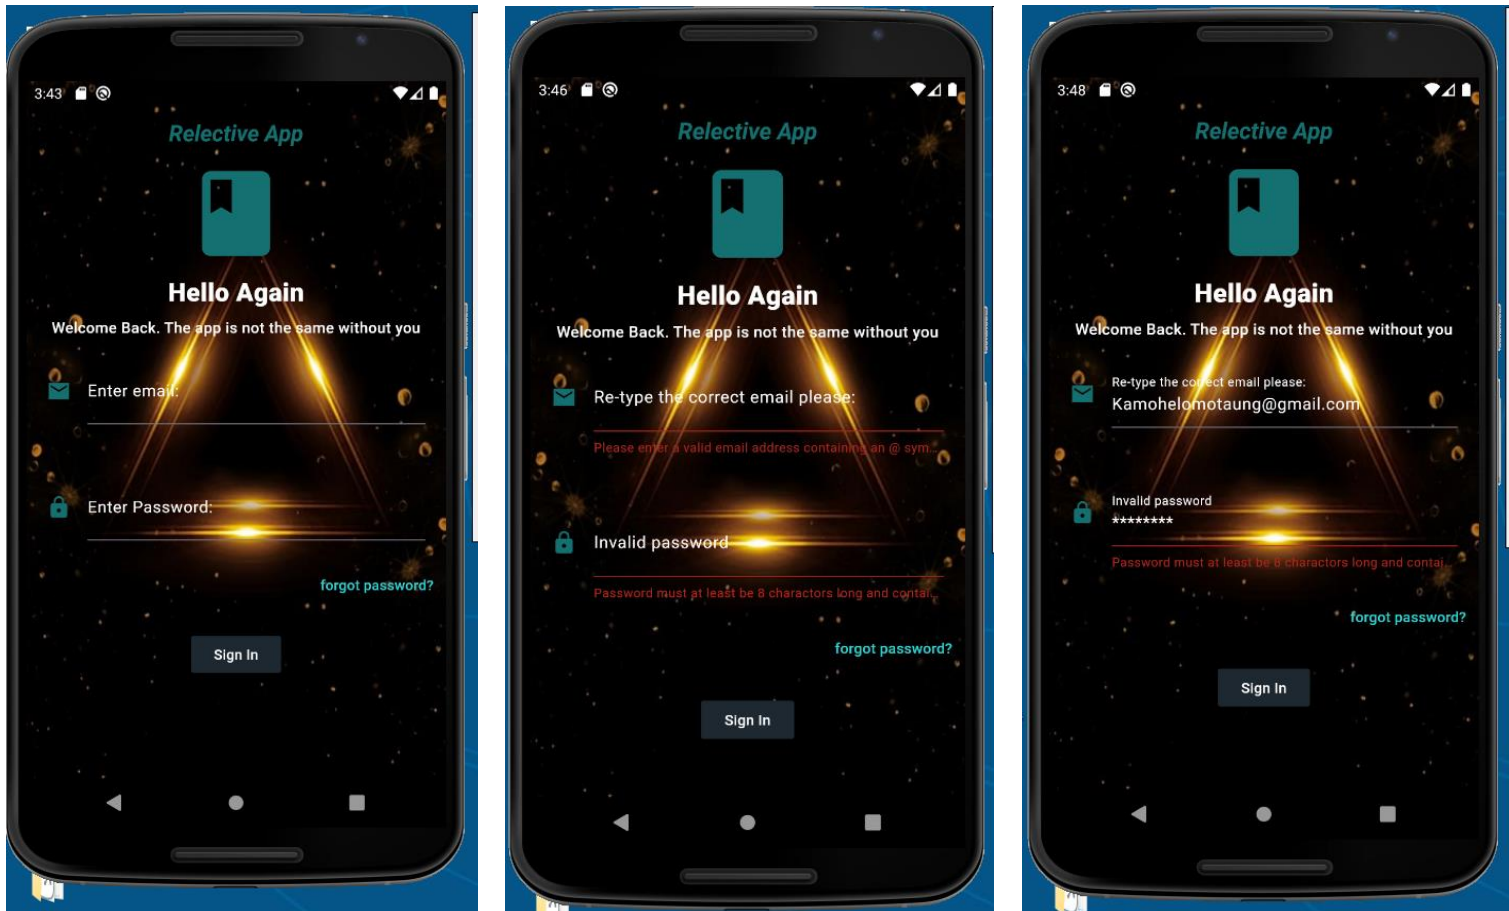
3:43

Relective App

Hello Again

Welcome Back. The app is not the same without you

Enter email:

Enter Password:

forgot password?

Sign In

3:46

Relective App

Hello Again

Welcome Back. The app is not the same without you

Re-type the correct email please:

Please enter a valid email address containing an @ sym...

Invalid password

Password must at least be 8 charactors long and contai...

forgot password?

Sign In

3:48

Relective App

Hello Again

Welcome Back. The app is not the same without you

Re-type the correct email please:

Kamohelomotaung@gmail.com

Invalid password

********

Password must at least be 8 charactors long and contai...

forgot password?

Sign In